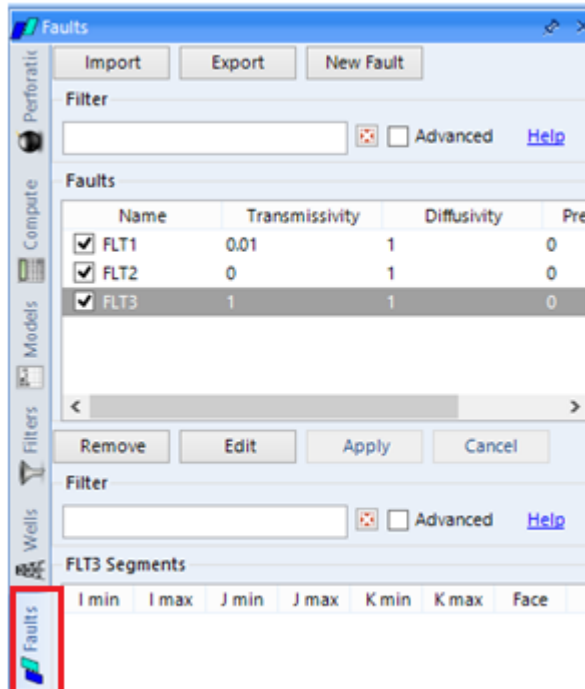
Faults

Perforatic
Compute
Models
Filters
Wells
Faults

Import | Export | New Fault

Filter

Advanced Help

Faults

| Name | Transmissivity | Diffusivity | Pre |
|---|---|---|---|
| FLT1 | 0.01 | 1 | 0 |
| FLT2 | 0 | 1 | 0 |
| FLT3 | 1 | 1 | 0 |

Remove | Edit | Apply | Cancel

Filter

Advanced Help

FLT3 Segments

| I min | I max | J min | J max | K min | K max | Face |
|---|---|---|---|---|---|---|